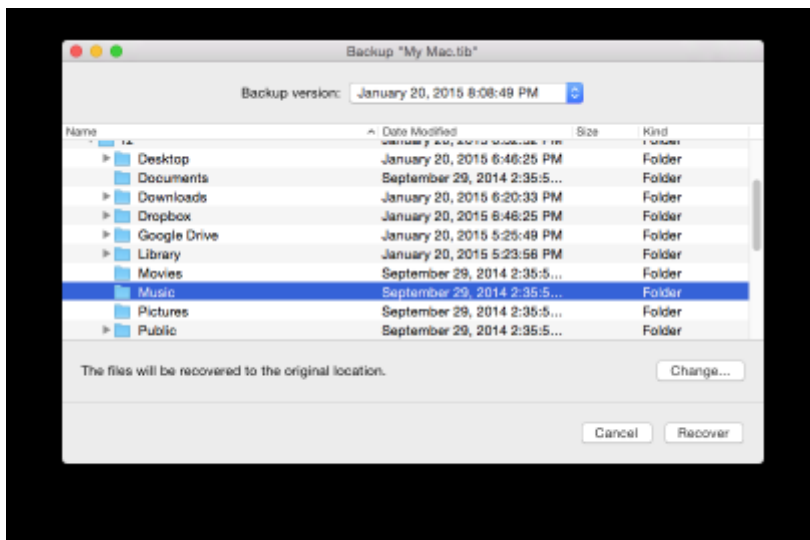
Backup "My Mac.tib"

Backup version: January 20, 2015 8:08:49 PM

| Name | Date Modified | Size | Kind |
|---|---|---|---|
| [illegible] | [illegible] | | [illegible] |
| Desktop | January 20, 2015 6:46:25 PM | | Folder |
| Documents | September 29, 2014 2:35:5... | | Folder |
| Downloads | January 20, 2015 6:20:33 PM | | Folder |
| Dropbox | January 20, 2015 6:46:25 PM | | Folder |
| Google Drive | January 20, 2015 5:25:49 PM | | Folder |
| Library | January 20, 2015 5:23:56 PM | | Folder |
| Movies | September 29, 2014 2:35:5... | | Folder |
| Music | September 29, 2014 2:35:5... | | Folder |
| Pictures | September 29, 2014 2:35:5... | | Folder |
| Public | September 29, 2014 2:35:5... | | Folder |

The files will be recovered to the original location.

Change...

Cancel

Recover